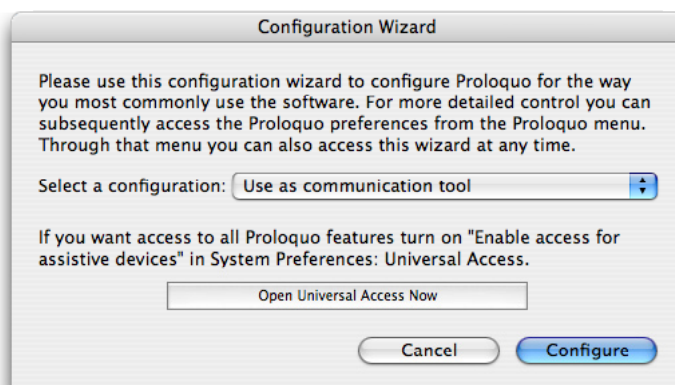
Configuration Wizard

Please use this configuration wizard to configure Proloquo for the way you most commonly use the software. For more detailed control you can subsequently access the Proloquo preferences from the Proloquo menu. Through that menu you can also access this wizard at any time.

Select a configuration: Use as communication tool

If you want access to all Proloquo features turn on "Enable access for assistive devices" in System Preferences: Universal Access.

Open Universal Access Now

Cancel

Configure